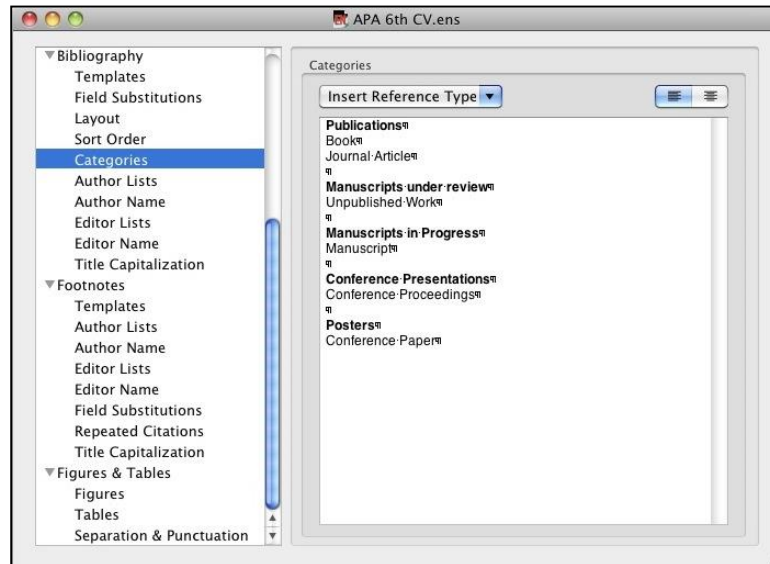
APA 6th CV.ens

Bibliography
Templates
Field Substitutions
Layout
Sort Order
Categories
Author Lists
Author Name
Editor Lists
Editor Name
Title Capitalization
Footnotes
Templates
Author Lists
Author Name
Editor Lists
Editor Name
Field Substitutions
Repeated Citations
Title Capitalization
Figures & Tables
Figures
Tables
Separation & Punctuation

Categories

Insert Reference Type

Publications¶
Book¶
Journal·Article¶
¶
Manuscripts·under·review¶
Unpublished·Work¶
¶
Manuscripts·in·Progress¶
Manuscript¶
¶
Conference·Presentations¶
Conference·Proceedings¶
¶
Posters¶
Conference·Paper¶